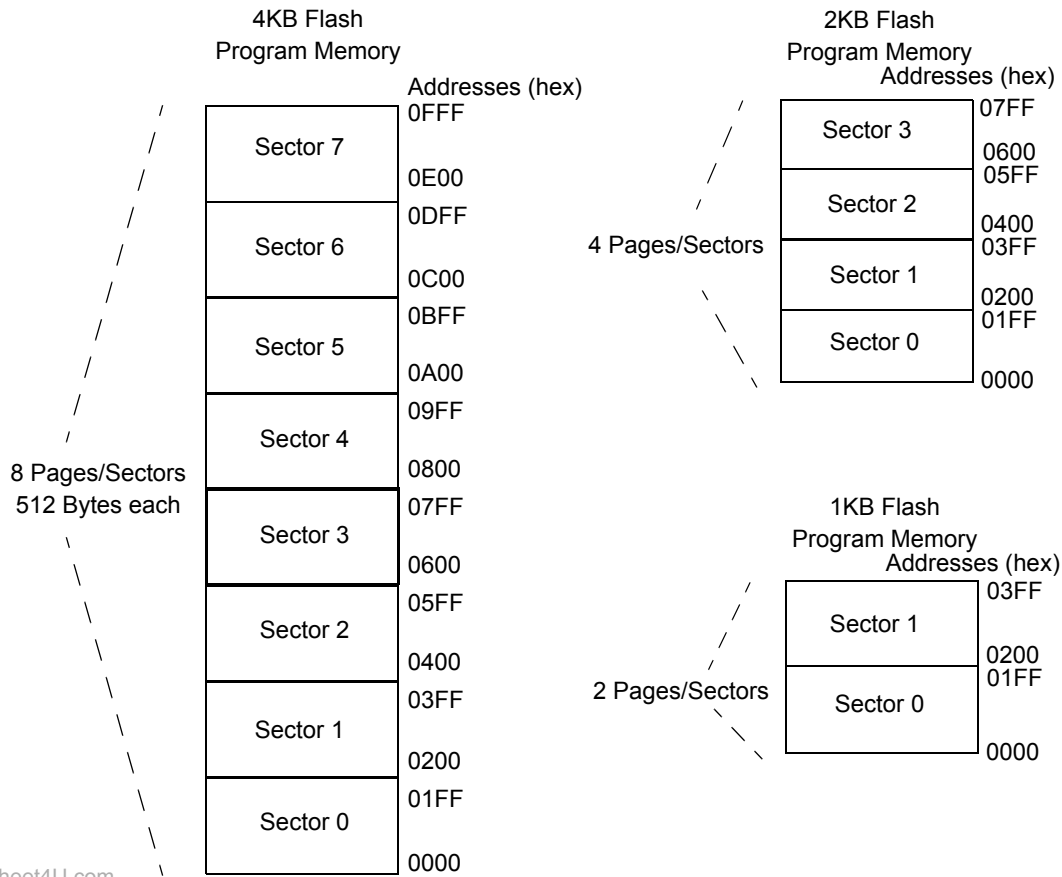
4KB Flash
Program Memory

Addresses (hex)

0FFF
Sector 7
0E00
0DFF
Sector 6
0C00
0BFF
Sector 5
0A00
09FF
Sector 4
0800
07FF
Sector 3
0600
05FF
Sector 2
0400
03FF
Sector 1
0200
01FF
Sector 0
0000

8 Pages/Sectors
512 Bytes each

2KB Flash
Program Memory
Addresses (hex)

07FF
Sector 3
0600
05FF
Sector 2
0400
03FF
Sector 1
0200
01FF
Sector 0
0000

4 Pages/Sectors

1KB Flash
Program Memory
Addresses (hex)

03FF
Sector 1
0200
01FF
Sector 0
0000

2 Pages/Sectors

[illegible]heet4U.com